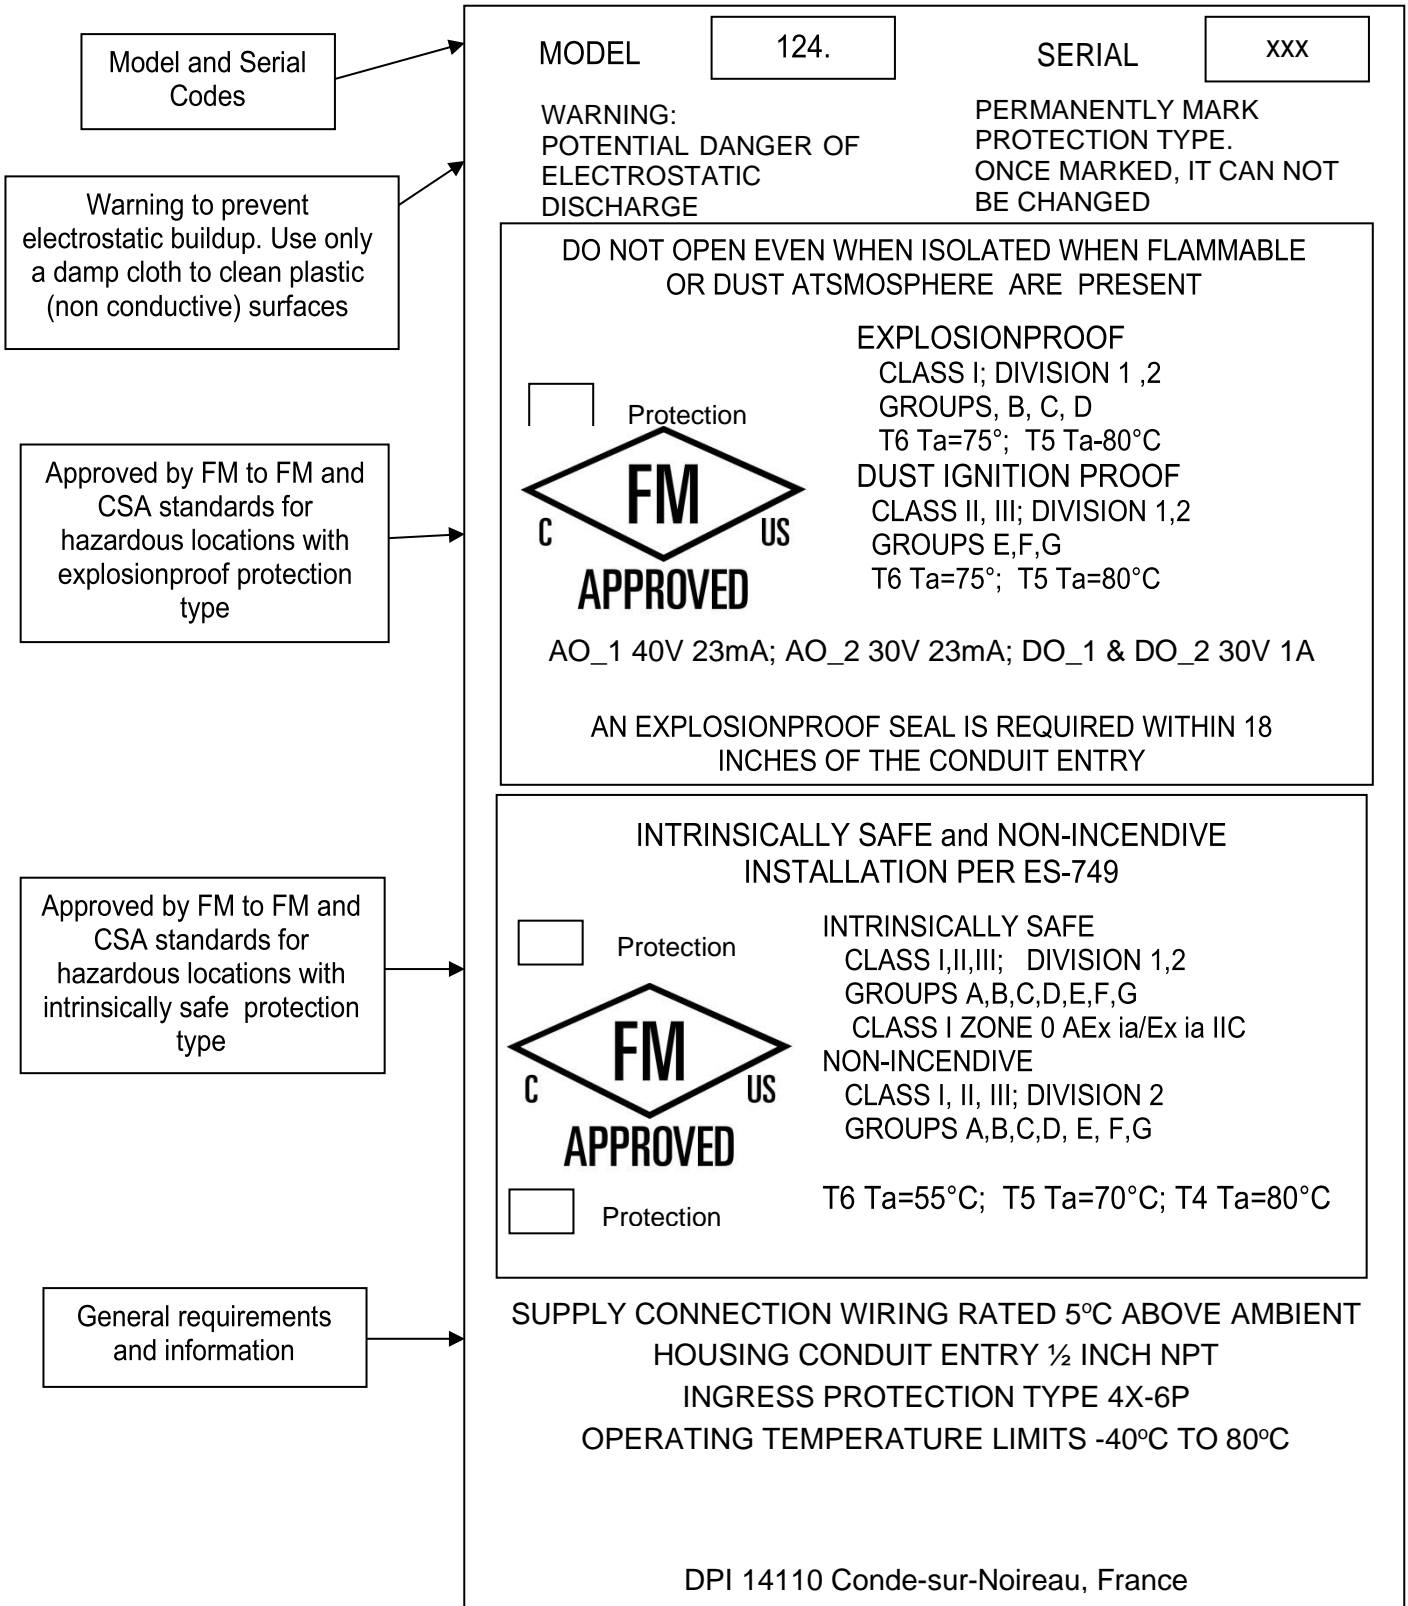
Model and Serial Codes

Warning to prevent electrostatic buildup. Use only a damp cloth to clean plastic (non conductive) surfaces

Approved by FM to FM and CSA standards for hazardous locations with explosionproof protection type

Approved by FM to FM and CSA standards for hazardous locations with intrinsically safe protection type

General requirements and information

MODEL 124.

SERIAL xxx

WARNING:
POTENTIAL DANGER OF ELECTROSTATIC DISCHARGE

PERMANENTLY MARK PROTECTION TYPE.
ONCE MARKED, IT CAN NOT BE CHANGED

DO NOT OPEN EVEN WHEN ISOLATED WHEN FLAMMABLE OR DUST ATSMOSPHERE ARE PRESENT

Protection

FM
C US
APPROVED

EXPLOSIONPROOF
CLASS I; DIVISION 1 ,2
GROUPS, B, C, D
T6 Ta=75°; T5 Ta-80°C
DUST IGNITION PROOF
CLASS II, III; DIVISION 1,2
GROUPS E,F,G
T6 Ta=75°; T5 Ta=80°C

AO_1 40V 23mA; AO_2 30V 23mA; DO_1 & DO_2 30V 1A

AN EXPLOSIONPROOF SEAL IS REQUIRED WITHIN 18 INCHES OF THE CONDUIT ENTRY

INTRINSICALLY SAFE and NON-INCENDIVE INSTALLATION PER ES-749

Protection

FM
C US
APPROVED

Protection

INTRINSICALLY SAFE
CLASS I,II,III; DIVISION 1,2
GROUPS A,B,C,D,E,F,G
CLASS I ZONE 0 AEx ia/Ex ia IIC
NON-INCENDIVE
CLASS I, II, III; DIVISION 2
GROUPS A,B,C,D, E, F,G

T6 Ta=55°C; T5 Ta=70°C; T4 Ta=80°C

SUPPLY CONNECTION WIRING RATED 5ºC ABOVE AMBIENT
HOUSING CONDUIT ENTRY ½ INCH NPT
INGRESS PROTECTION TYPE 4X-6P
OPERATING TEMPERATURE LIMITS -40ºC TO 80ºC

DPI 14110 Conde-sur-Noireau, France